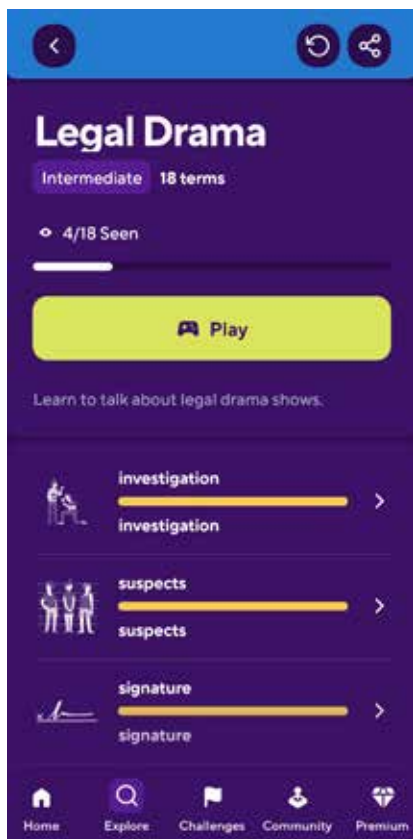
Legal Drama

Intermediate 18 terms

4/18 Seen

Play

Learn to talk about legal drama shows.

investigation
investigation

suspects
suspects

signature
signature

Home Explore Challenges Community Premium